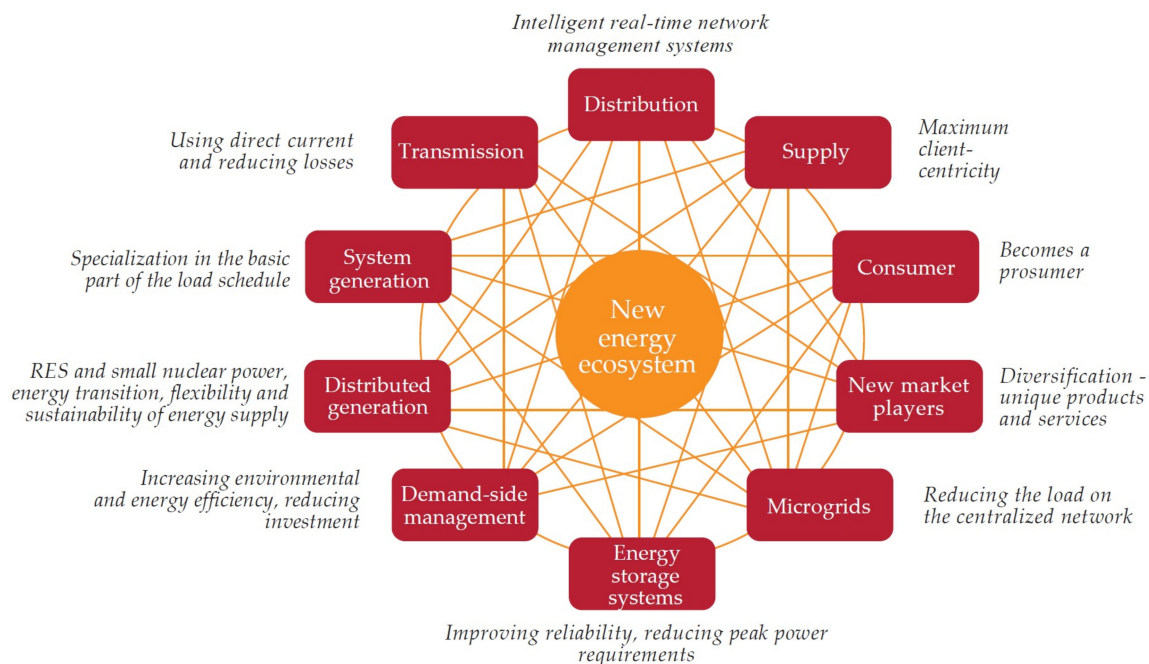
Intelligent real-time network management systems

Distribution

Using direct current and reducing losses

Transmission

Supply

Maximum client-centricity

Specialization in the basic part of the load schedule

System generation

Consumer

Becomes a prosumer

New energy ecosystem

RES and small nuclear power, energy transition, flexibility and sustainability of energy supply

Distributed generation

New market players

Diversification - unique products and services

Increasing environmental and energy efficiency, reducing investment

Demand-side management

Microgrids

Reducing the load on the centralized network

Energy storage systems

Improving reliability, reducing peak power requirements